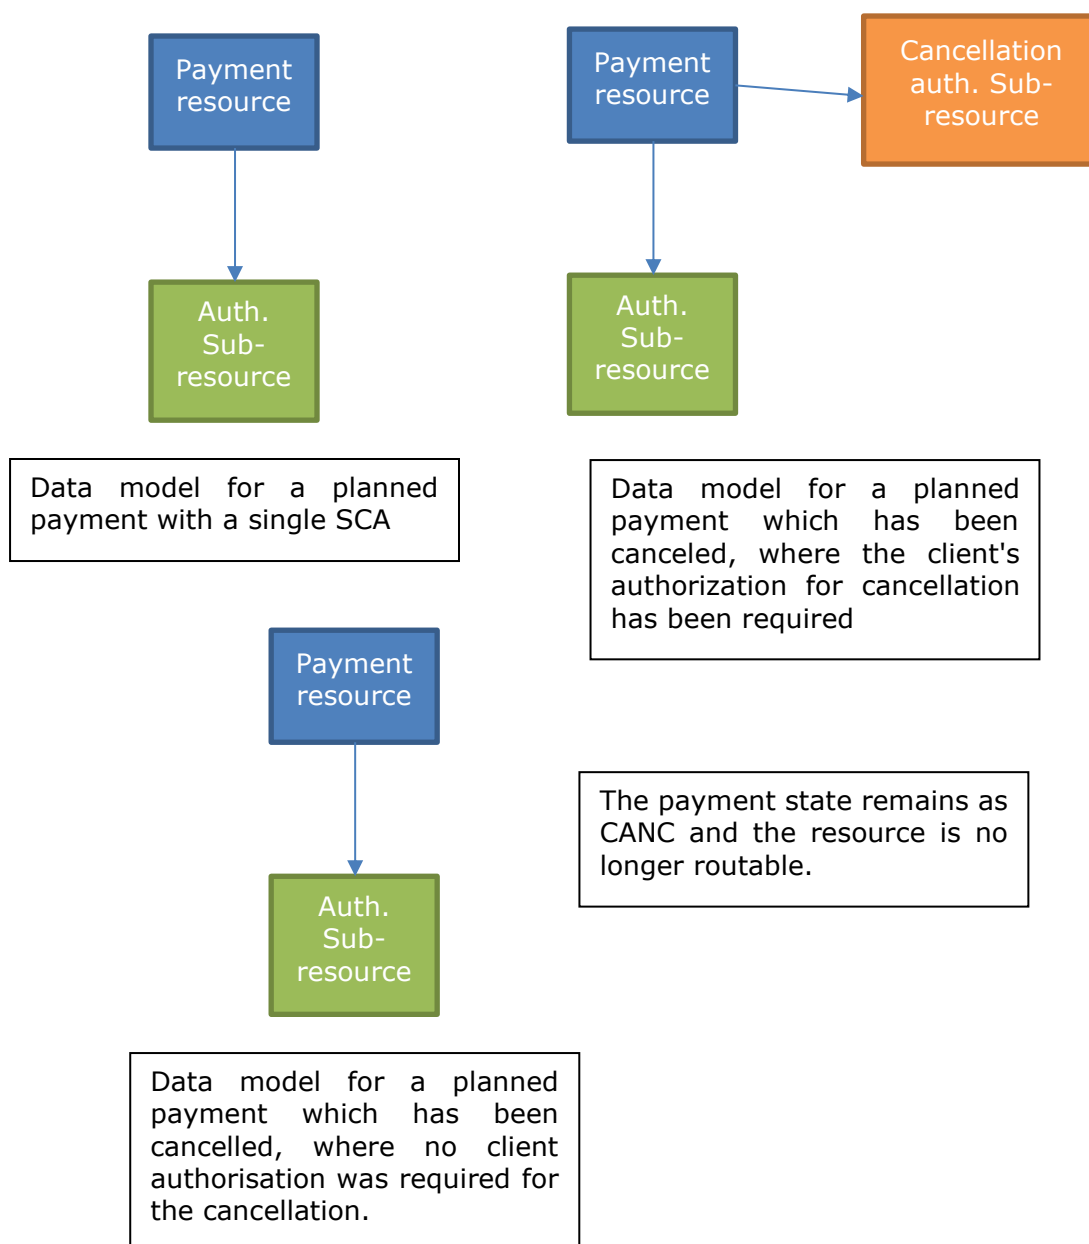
Payment resource

Auth. Sub-resource

Data model for a planned payment with a single SCA

Payment resource

Cancellation auth. Sub-resource

Auth. Sub-resource

Data model for a planned payment which has been canceled, where the client's authorization for cancellation has been required

Payment resource

Auth. Sub-resource

The payment state remains as CANC and the resource is no longer routable.

Data model for a planned payment which has been cancelled, where no client authorisation was required for the cancellation.